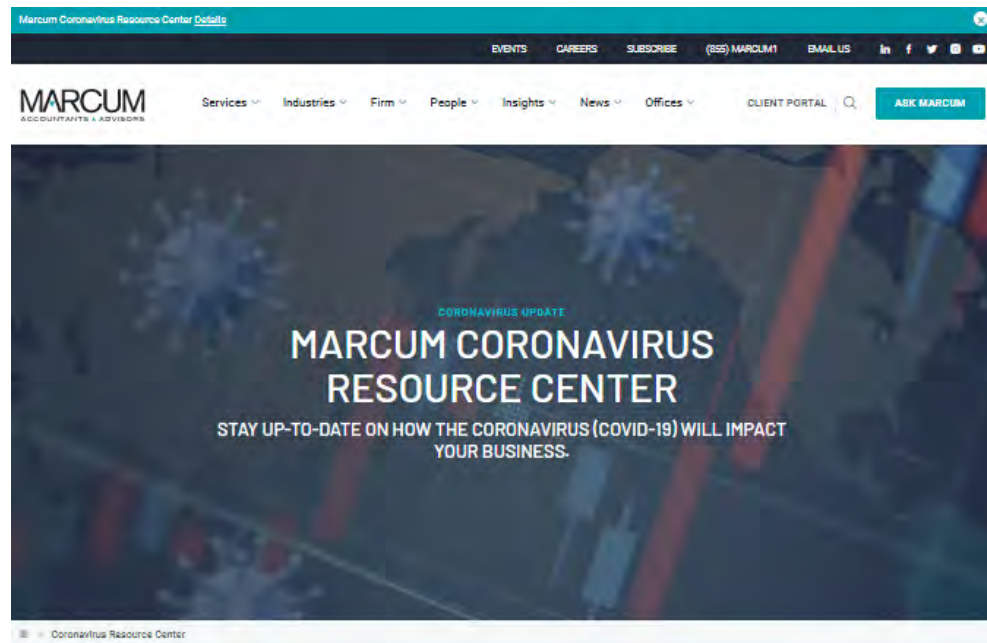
Marcum Coronavirus Resource Center Details

EVENTS CAREERS SUBSCRIBE (855) MARCUM1 EMAIL US

MARCUM
ACCOUNTANTS & ADVISORS

Services Industries Firm People Insights News Offices CLIENT PORTAL ASK MARCUM

CORONAVIRUS UPDATE

MARCUM CORONAVIRUS RESOURCE CENTER

STAY UP-TO-DATE ON HOW THE CORONAVIRUS (COVID-19) WILL IMPACT YOUR BUSINESS.

Coronavirus Resource Center